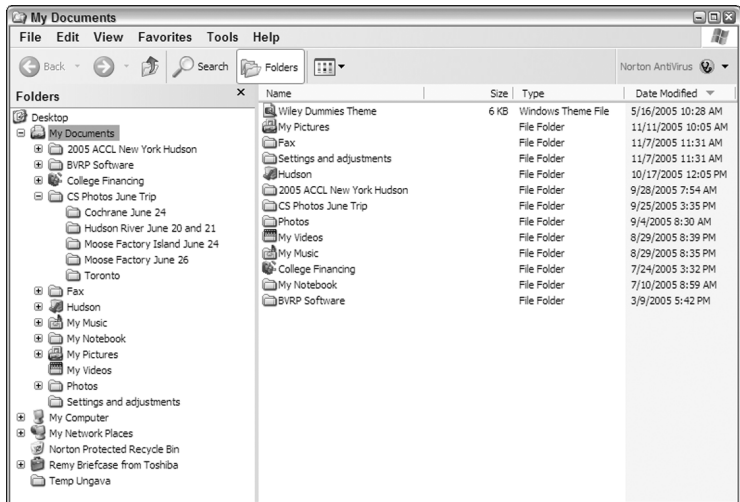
My Documents

File Edit View Favorites Tools Help

Back Search Folders

Norton AntiVirus

Folders ×

Desktop
My Documents
2005 ACCL New York Hudson
BVRP Software
College Financing
CS Photos June Trip
Cochrane June 24
Hudson River June 20 and 21
Moose Factory Island June 24
Moose Factory June 26
Toronto
Fax
Hudson
My Music
My Notebook
My Pictures
My Videos
Photos
Settings and adjustments
My Computer
My Network Places
Norton Protected Recycle Bin
Remy Briefcase from Toshiba
Temp Ungava

| Name | Size | Type | Date Modified |
|---|---|---|---|
| Wiley Dummies Theme | 6 KB | Windows Theme File | 5/16/2005 10:28 AM |
| My Pictures | | File Folder | 11/11/2005 10:05 AM |
| Fax | | File Folder | 11/7/2005 11:31 AM |
| Settings and adjustments | | File Folder | 11/7/2005 11:31 AM |
| Hudson | | File Folder | 10/17/2005 12:05 PM |
| 2005 ACCL New York Hudson | | File Folder | 9/28/2005 7:54 AM |
| CS Photos June Trip | | File Folder | 9/25/2005 3:35 PM |
| Photos | | File Folder | 9/4/2005 8:30 AM |
| My Videos | | File Folder | 8/29/2005 8:39 PM |
| My Music | | File Folder | 8/29/2005 8:35 PM |
| College Financing | | File Folder | 7/24/2005 3:32 PM |
| My Notebook | | File Folder | 7/10/2005 8:59 AM |
| BVRP Software | | File Folder | 3/9/2005 5:42 PM |